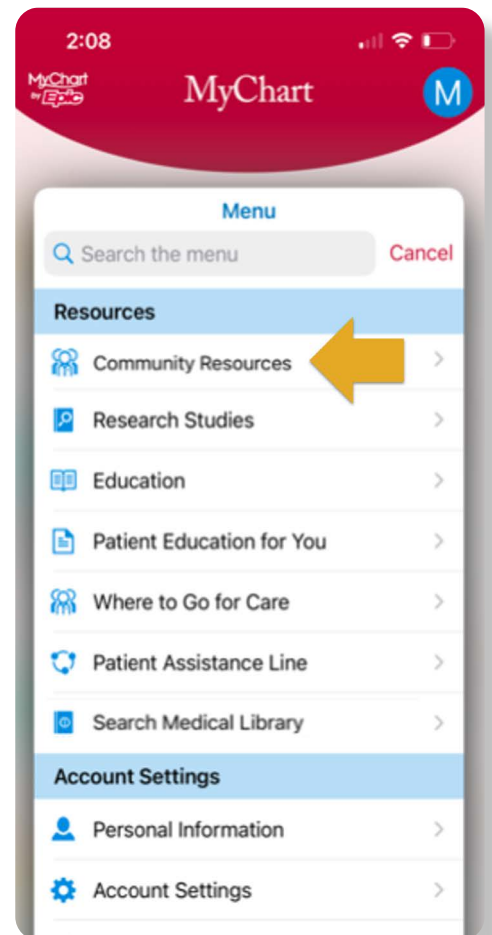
2:08

MyChart by Epic

MyChart

M

Menu

Search the menu

Cancel

Resources

Community Resources

Research Studies

Education

Patient Education for You

Where to Go for Care

Patient Assistance Line

Search Medical Library

Account Settings

Personal Information

Account Settings